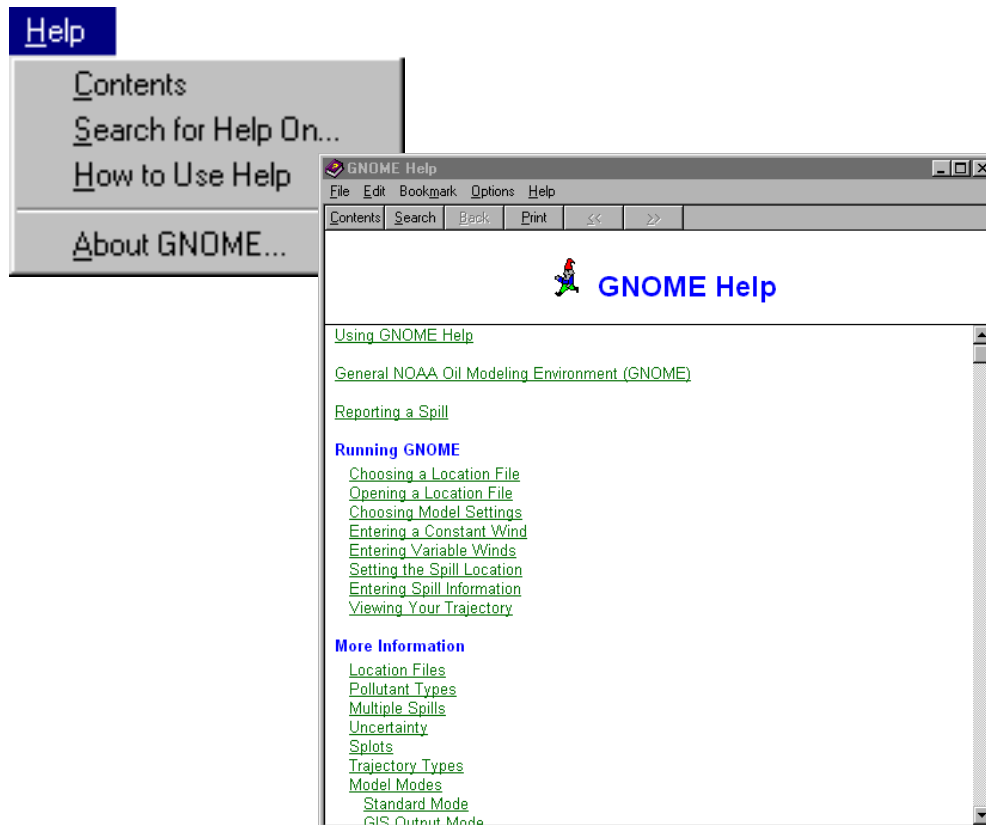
Help

Contents
Search for Help On...
How to Use Help

About GNOME...

GNOME Help

File Edit Bookmark Options Help

Contents Search Back Print << >>

GNOME Help

Using GNOME Help

General NOAA Oil Modeling Environment (GNOME)

Reporting a Spill

Running GNOME

Choosing a Location File
Opening a Location File
Choosing Model Settings
Entering a Constant Wind
Entering Variable Winds
Setting the Spill Location
Entering Spill Information
Viewing Your Trajectory

More Information

Location Files
Pollutant Types
Multiple Spills
Uncertainty
Splots
Trajectory Types
Model Modes
Standard Mode
GIS Output Mode